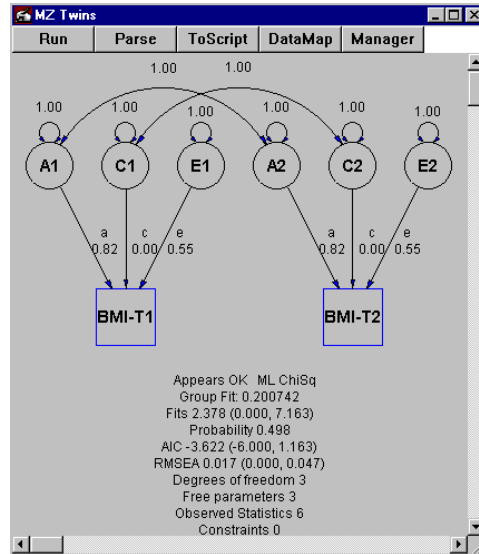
MZ Twins

Run | Parse | ToScript | DataMap | Manager

1.00 1.00

1.00 1.00 1.00 1.00 1.00 1.00

A1 C1 E1 A2 C2 E2

a 0.82 c 0.00 e 0.55

a 0.82 c 0.00 e 0.55

BMI-T1

BMI-T2

Appears OK ML ChiSq
Group Fit: 0.200742
Fits 2.378 (0.000, 7.163)
Probability 0.498
AIC -3.622 (-6.000, 1.163)
RMSEA 0.017 (0.000, 0.047)
Degrees of freedom 3
Free parameters 3
Observed Statistics 6
Constraints 0